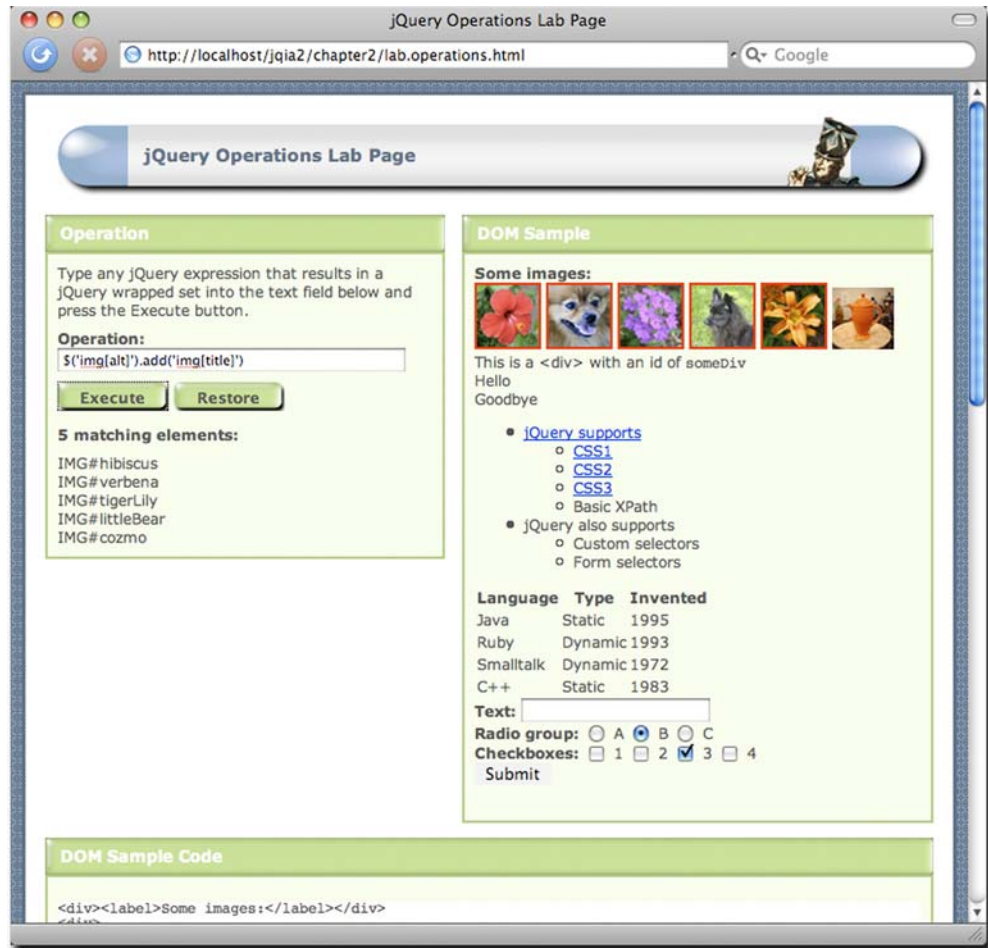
jQuery Operations Lab Page

http://localhost/jqia2/chapter2/lab.operations.html

Google

jQuery Operations Lab Page

Operation

Type any jQuery expression that results in a jQuery wrapped set into the text field below and press the Execute button.

Operation:

$('img[alt]').add('img[title]')

Execute

Restore

5 matching elements:

IMG#hibiscus
IMG#verbena
IMG#tigerLily
IMG#littleBear
IMG#cozmo

DOM Sample

Some images:

This is a <div> with an id of someDiv
Hello
Goodbye

- jQuery supports
  - CSS1
  - CSS2
  - CSS3
  - Basic XPath
- jQuery also supports
  - Custom selectors
  - Form selectors

| Language | Type | Invented |
|---|---|---|
| Java | Static | 1995 |
| Ruby | Dynamic | 1993 |
| Smalltalk | Dynamic | 1972 |
| C++ | Static | 1983 |

Text:
Radio group: A B C
Checkboxes: 1 2 3 4
Submit

DOM Sample Code

<div><label>Some images:</label></div>
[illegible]